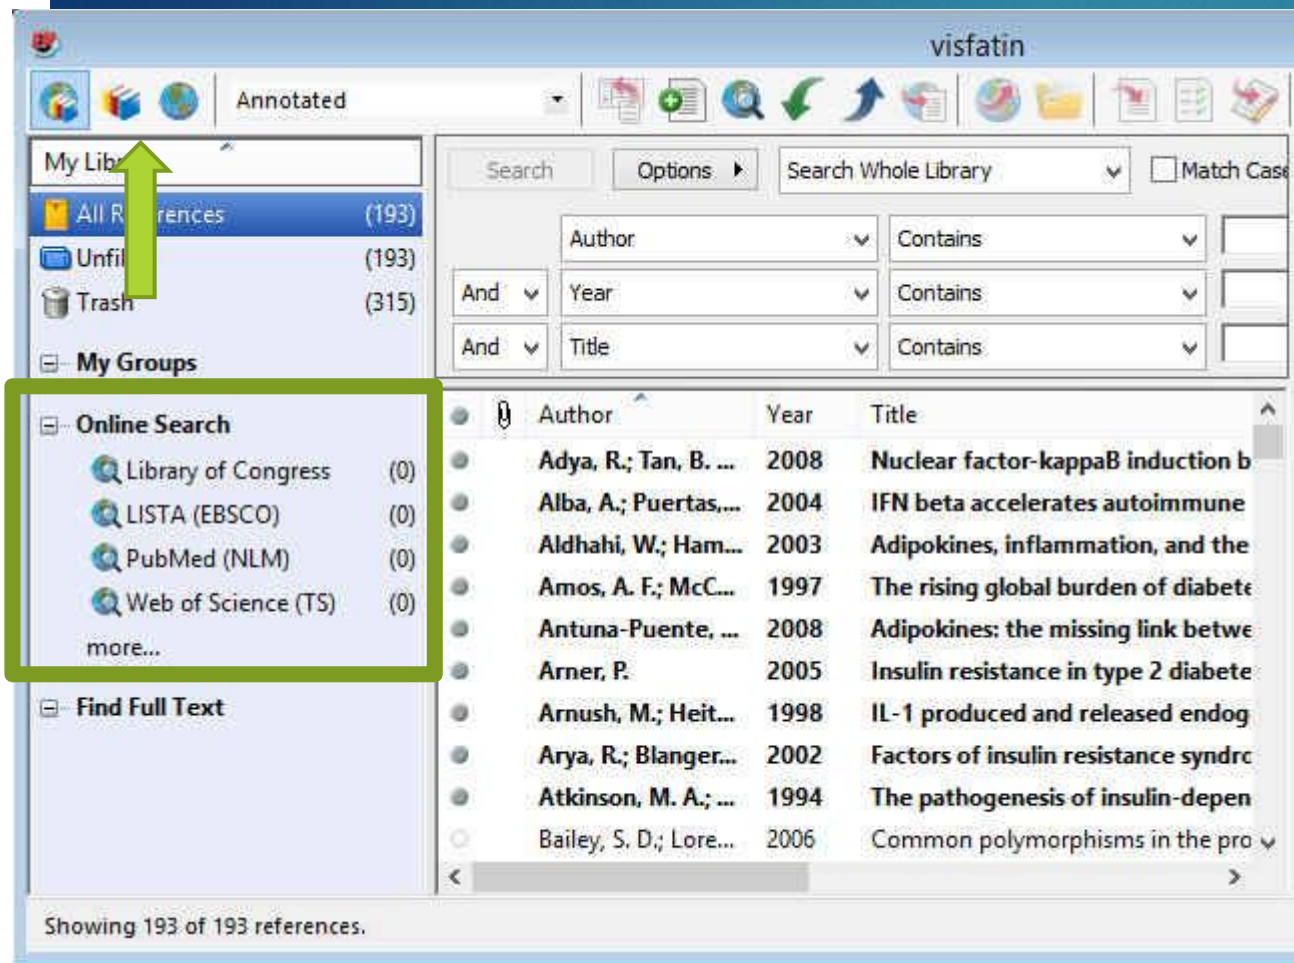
visfatin

Annotated

My Libr

All R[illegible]rences (193)

Unfil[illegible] (193)

Trash (315)

My Groups

Online Search

Library of Congress (0)

LISTA (EBSCO) (0)

PubMed (NLM) (0)

Web of Science (TS) (0)

more...

Find Full Text

Search Options Search Whole Library Match Case

Author Contains

And Year Contains

And Title Contains

| Author | Year | Title |
|---|---|---|
| Adya, R.; Tan, B. ... | 2008 | Nuclear factor-kappaB induction b |
| Alba, A.; Puertas,... | 2004 | IFN beta accelerates autoimmune |
| Aldhahi, W.; Ham... | 2003 | Adipokines, inflammation, and the |
| Amos, A. F.; McC... | 1997 | The rising global burden of diabete |
| Antuna-Puente, ... | 2008 | Adipokines: the missing link betwe |
| Arner, P. | 2005 | Insulin resistance in type 2 diabete |
| Arnush, M.; Heit... | 1998 | IL-1 produced and released endog |
| Arya, R.; Blanger... | 2002 | Factors of insulin resistance syndrc |
| Atkinson, M. A.; ... | 1994 | The pathogenesis of insulin-depen |
| Bailey, S. D.; Lore... | 2006 | Common polymorphisms in the pro |

Showing 193 of 193 references.